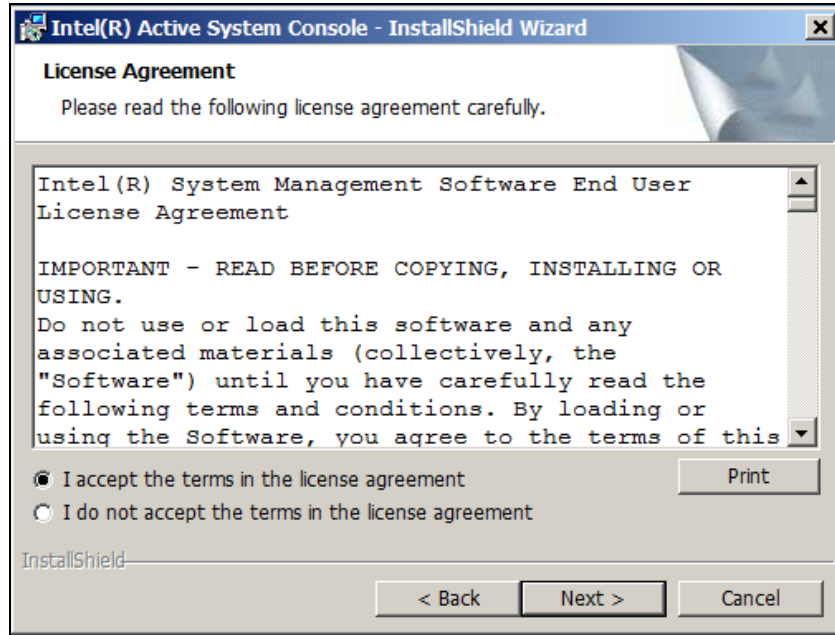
Intel(R) Active System Console - InstallShield Wizard

License Agreement

Please read the following license agreement carefully.

Intel(R) System Management Software End User License Agreement

IMPORTANT - READ BEFORE COPYING, INSTALLING OR USING.
Do not use or load this software and any associated materials (collectively, the "Software") until you have carefully read the following terms and conditions. By loading or using the Software, you agree to the terms of this

I accept the terms in the license agreement

I do not accept the terms in the license agreement

Print

InstallShield

< Back

Next >

Cancel